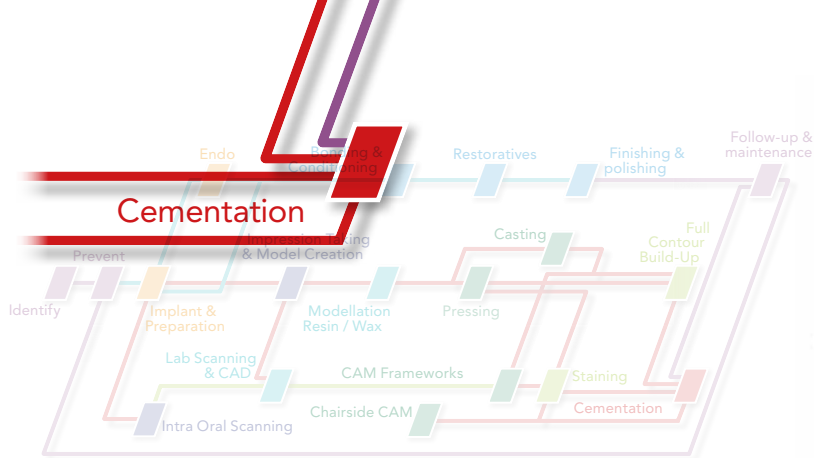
Endo

Bonding & Conditioning

Restoratives

Finishing & polishing

Follow-up & maintenance

Cementation

Impression Taking & Model Creation

Casting

Full Contour Build-Up

Prevent

Identify

Implant & Preparation

Modellation Resin / Wax

Pressing

Lab Scanning & CAD

CAM Frameworks

Staining

Chairside CAM

Cementation

Intra Oral Scanning